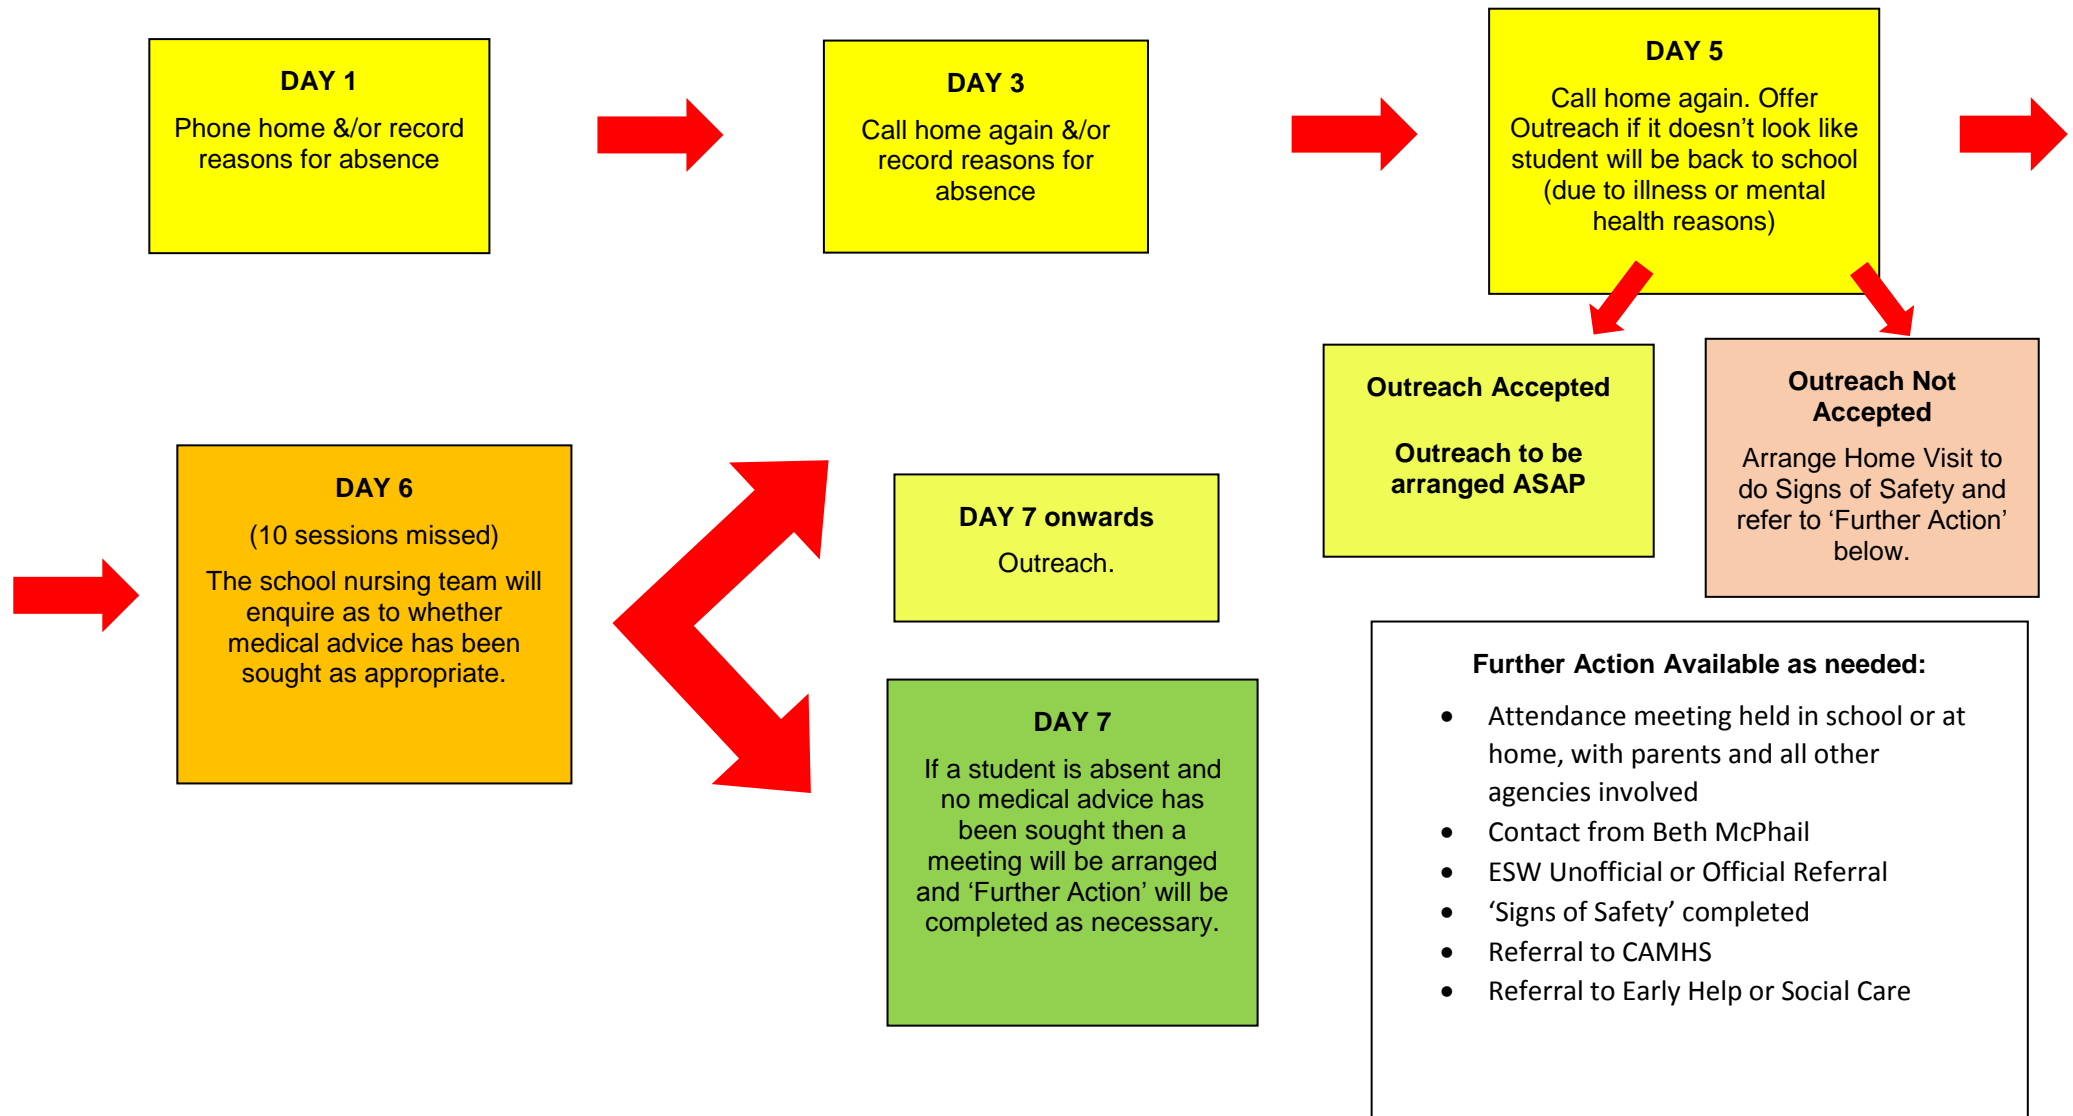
DAY 1

Phone home &/or record reasons for absence

DAY 3

Call home again &/or record reasons for absence

DAY 5

Call home again. Offer Outreach if it doesn’t look like student will be back to school (due to illness or mental health reasons)

Outreach Accepted

Outreach to be arranged ASAP

Outreach Not Accepted

Arrange Home Visit to do Signs of Safety and refer to ‘Further Action’ below.

DAY 6

(10 sessions missed)

The school nursing team will enquire as to whether medical advice has been sought as appropriate.

DAY 7 onwards

Outreach.

DAY 7

If a student is absent and no medical advice has been sought then a meeting will be arranged and ‘Further Action’ will be completed as necessary.

Further Action Available as needed:

- Attendance meeting held in school or at home, with parents and all other agencies involved
- Contact from Beth McPhail
- ESW Unofficial or Official Referral
- ‘Signs of Safety’ completed
- Referral to CAMHS
- Referral to Early Help or Social Care